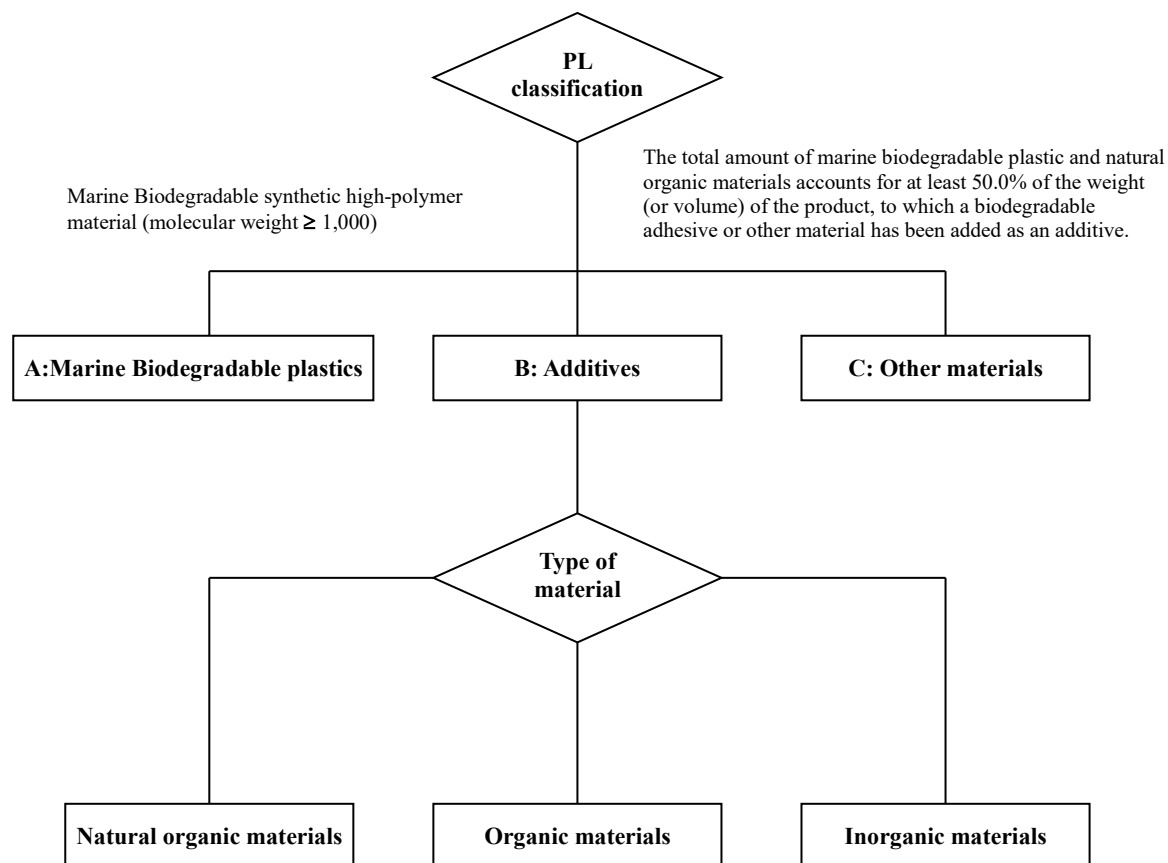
PL classification

Marine Biodegradable synthetic high-polymer material (molecular weight ≥ 1,000)

The total amount of marine biodegradable plastic and natural organic materials accounts for at least 50.0% of the weight (or volume) of the product, to which a biodegradable adhesive or other material has been added as an additive.

A:Marine Biodegradable plastics

B: Additives

C: Other materials

Type of material

Natural organic materials

Organic materials

Inorganic materials